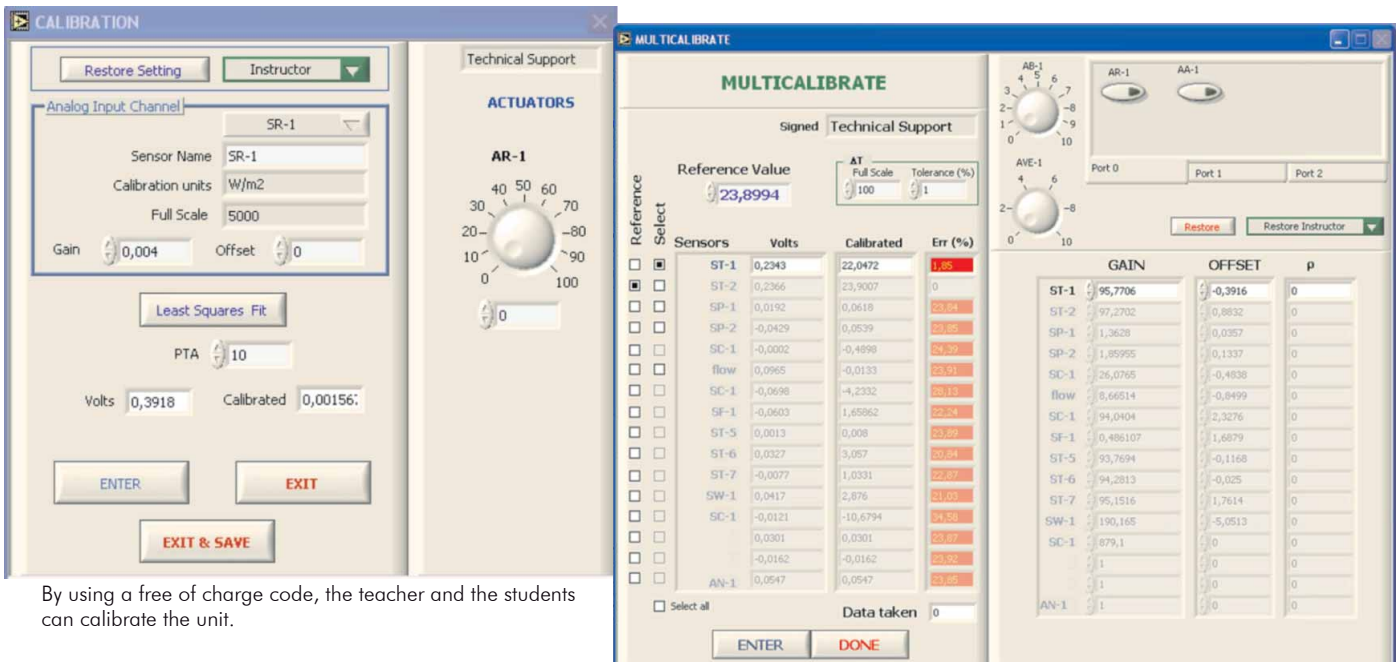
CALIBRATION

Restore Setting Instructor

Analog Input Channel

SR-1

Sensor Name SR-1

Calibration units W/m2

Full Scale 5000

Gain 0,004 Offset 0

Least Squares Fit

PTA 10

Volts 0,3918 Calibrated 0,00156:

ENTER EXIT

EXIT & SAVE

Technical Support

ACTUATORS

AR-1

0 10 20 30 40 50 60 70 80 90 100

0

By using a free of charge code, the teacher and the students can calibrate the unit.

MULTICALIBRATE

MULTICALIBRATE

Signed Technical Support

Reference Value 23,8994

ΔT Full Scale 100 Tolerance (%) 1

| Reference | Select | Sensors | Volts | Calibrated | Err (%) |
|---|---|---|---|---|---|
| ☐ | ■ | ST-1 | 0,2343 | 22,0472 | 1,85 |
| ■ | ☐ | ST-2 | 0,2366 | 23,9007 | 0 |
| ☐ | ☐ | SP-1 | 0,0192 | 0,0618 | 23,84 |
| ☐ | ☐ | SP-2 | -0,0429 | 0,0539 | 23,85 |
| ☐ | ☐ | SC-1 | -0,0002 | -0,4898 | 24,39 |
| ☐ | ☐ | flow | 0,0965 | -0,0133 | 23,91 |
| ☐ | ☐ | SC-1 | -0,0698 | -4,2332 | 28,13 |
| ☐ | ☐ | SF-1 | -0,0603 | 1,65862 | 22,24 |
| ☐ | ☐ | ST-5 | 0,0013 | 0,008 | 23,89 |
| ☐ | ☐ | ST-6 | 0,0327 | 3,057 | 20,84 |
| ☐ | ☐ | ST-7 | -0,0077 | 1,0331 | 22,87 |
| ☐ | ☐ | SW-1 | 0,0417 | 2,876 | 21,03 |
| ☐ | ☐ | SC-1 | -0,0121 | -10,6794 | 34,58 |
| ☐ | ☐ | | 0,0301 | 0,0301 | 23,87 |
| ☐ | ☐ | | -0,0162 | -0,0162 | 23,92 |
| ☐ | ☐ | AN-1 | 0,0547 | 0,0547 | 23,85 |

Select all

Data taken 0

ENTER DONE

AB-1 0 1 2 3 4 5 6 7 8 9 10

AVE-1 0 2 4 6 8 10

AR-1 AA-1

Port 0 Port 1 Port 2

Restore Restore Instructor

| | GAIN | OFFSET | ρ |
|---|---|---|---|
| ST-1 | 95,7706 | -0,3916 | 0 |
| ST-2 | 97,2702 | 0,8832 | 0 |
| SP-1 | 1,3628 | 0,0357 | 0 |
| SP-2 | 1,85955 | 0,1337 | 0 |
| SC-1 | 26,0765 | -0,4838 | 0 |
| flow | 8,66514 | -0,8499 | 0 |
| SC-1 | 94,0404 | 2,3276 | 0 |
| SF-1 | 0,486107 | 1,6879 | 0 |
| ST-5 | 93,7694 | -0,1168 | 0 |
| ST-6 | 94,2813 | -0,025 | 0 |
| ST-7 | 95,1516 | 1,7614 | 0 |
| SW-1 | 190,165 | -5,0513 | 0 |
| SC-1 | 879,1 | 0 | 0 |
| | 1 | 0 | 0 |
| | 1 | 0 | 0 |
| AN-1 | 1 | 0 | 0 |